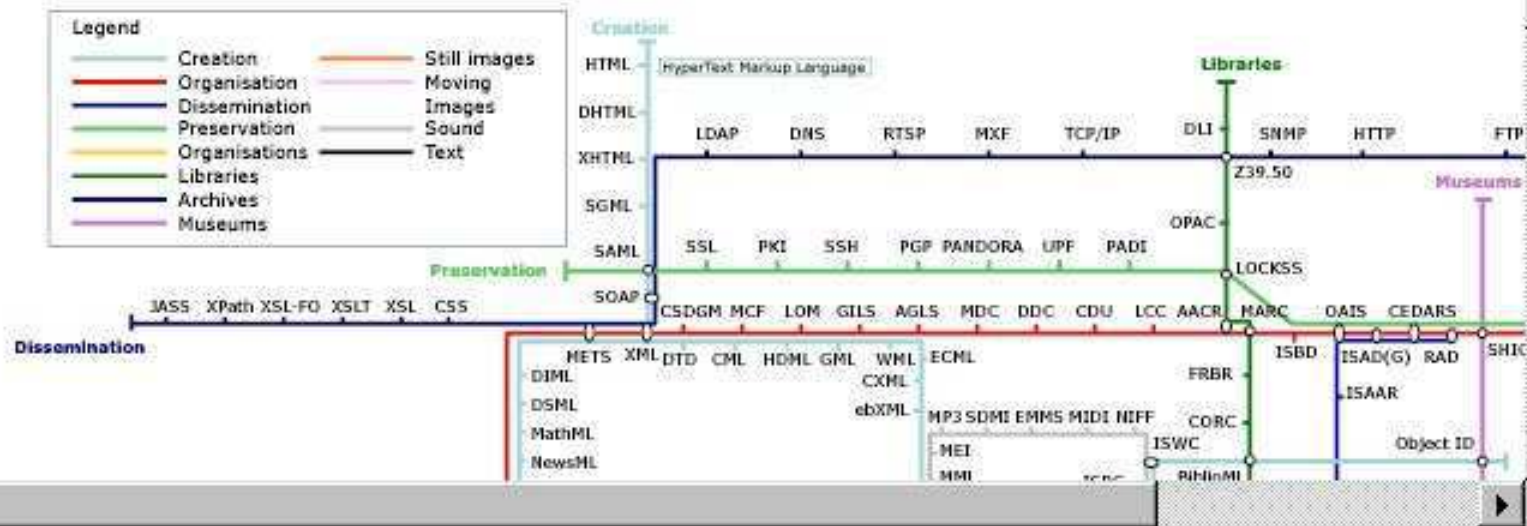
Legend
Creation
Organisation
Dissemination
Preservation
Organisations
Libraries
Archives
Museums
Still images
Moving Images
Sound
Text

Creation
HTML
HyperText Markup Language
DHTML
XHTML
SGML
SAML
SOAP
Libraries
DLI
Z39.50
OPAC
LOCKSS
MARC
LDAP
DNS
RTSP
MXF
TCP/IP
SNMP
HTTP
FTP
Museums
Preservation
SSL
PKI
SSH
PGP
PANDORA
UPF
PADI
JASS
XPath
XSL-FO
XSLT
XSL
CSS
Dissemination
CSDGM
MCF
LOM
GILS
AGLS
MDC
DDC
CDU
LCC
AACR
OAIS
CEDARS
METS
XML
DTD
CML
HDML
GML
WML
ECML
ISBD
ISAD(G)
RAD
SHIC
DIML
DSML
MathML
NewsML
CXML
ebXML
MP3
SDMI
EMMS
MIDI
NIFF
FRBR
ISAAR
CORC
ISWC
Object ID
MEI
MML
ISRC
BiblinML